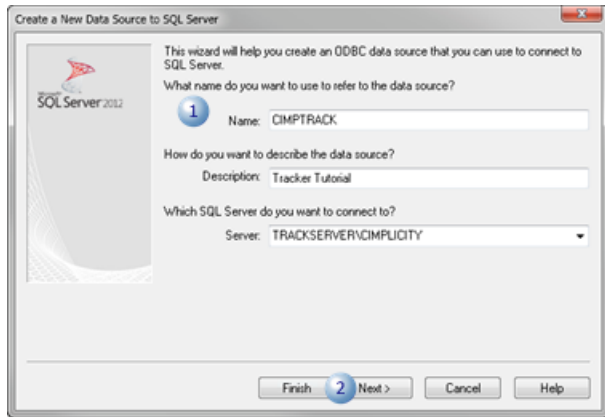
Create a New Data Source to SQL Server

Microsoft SQL Server 2012

This wizard will help you create an ODBC data source that you can use to connect to SQL Server.

What name do you want to use to refer to the data source?

1

Name: CIMPTRACK

How do you want to describe the data source?

Description: Tracker Tutorial

Which SQL Server do you want to connect to?

Server: TRACKSERVER\CIMPLICITY

Finish 2 Next > Cancel Help